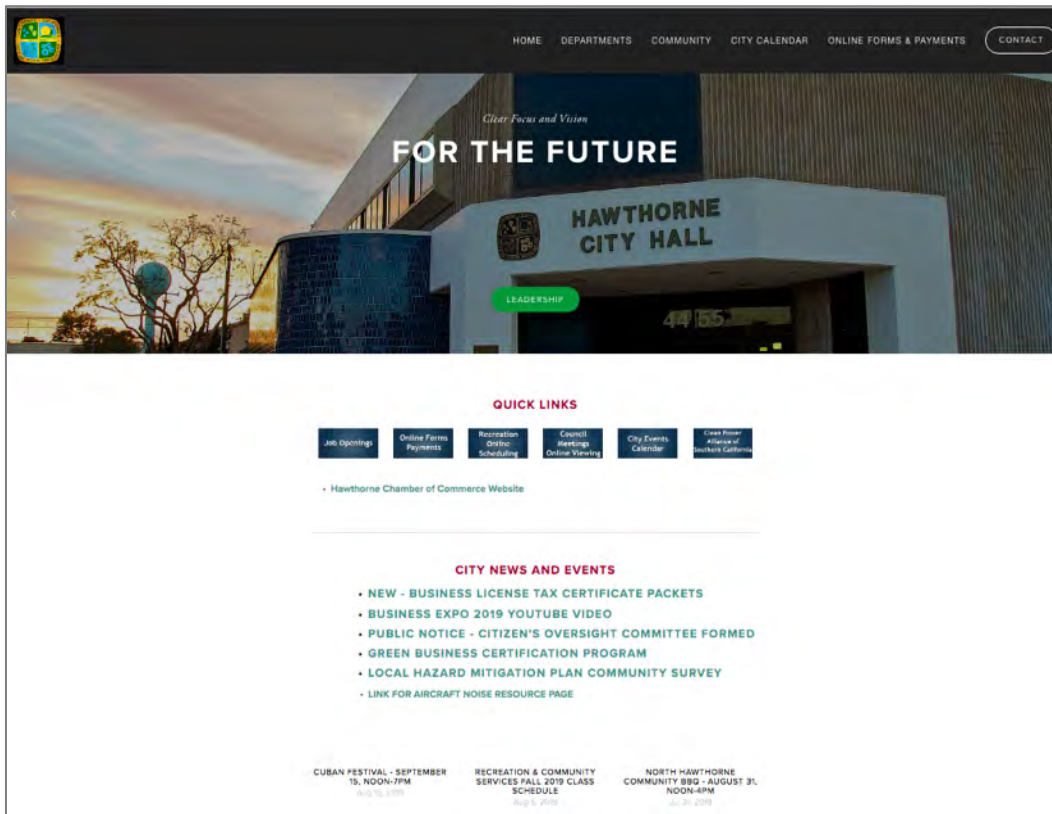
HOME DEPARTMENTS COMMUNITY CITY CALENDAR ONLINE FORMS & PAYMENTS CONTACT

Clear Focus and Vision

FOR THE FUTURE

HAWTHORNE CITY HALL

LEADERSHIP

4455

QUICK LINKS

Job Openings | Online Forms Payments | Recreation Online Scheduling | Council Meetings Online Viewing | City Events Calendar | Clean Power Alliance of Southern California

• Hawthorne Chamber of Commerce Website

CITY NEWS AND EVENTS

• NEW - BUSINESS LICENSE TAX CERTIFICATE PACKETS
• BUSINESS EXPO 2019 YOUTUBE VIDEO
• PUBLIC NOTICE - CITIZEN'S OVERSIGHT COMMITTEE FORMED
• GREEN BUSINESS CERTIFICATION PROGRAM
• LOCAL HAZARD MITIGATION PLAN COMMUNITY SURVEY
• LINK FOR AIRCRAFT NOISE RESOURCE PAGE

CUBAN FESTIVAL - SEPTEMBER 15, NOON-7PM
Aug 15, 2019

RECREATION & COMMUNITY SERVICES FALL 2019 CLASS SCHEDULE
Aug 6, 2019

NORTH HAWTHORNE COMMUNITY BBQ - AUGUST 31, NOON-4PM
Jul 31, 2019